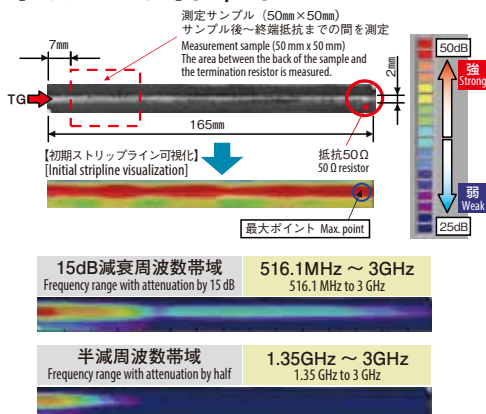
測定サンプル（50mm×50mm）
サンプル後～終端抵抗までの間を測定
Measurement sample (50 mm x 50 mm)
The area between the back of the sample and the termination resistor is measured.

7mm

2mm

TG

165mm

【初期ストリップライン可視化】
[Initial stripline visualization]

抵抗50Ω
50 Ω resistor

最大ポイント Max. point

50dB
強
Strong
弱
Weak
25dB

| 15dB減衰周波数帯域 Frequency range with attenuation by 15 dB | 516.1MHz ～ 3GHz 516.1 MHz to 3 GHz |
|---|---|

| 半減周波数帯域 Frequency range with attenuation by half | 1.35GHz ～ 3GHz 1.35 GHz to 3 GHz |
|---|---|